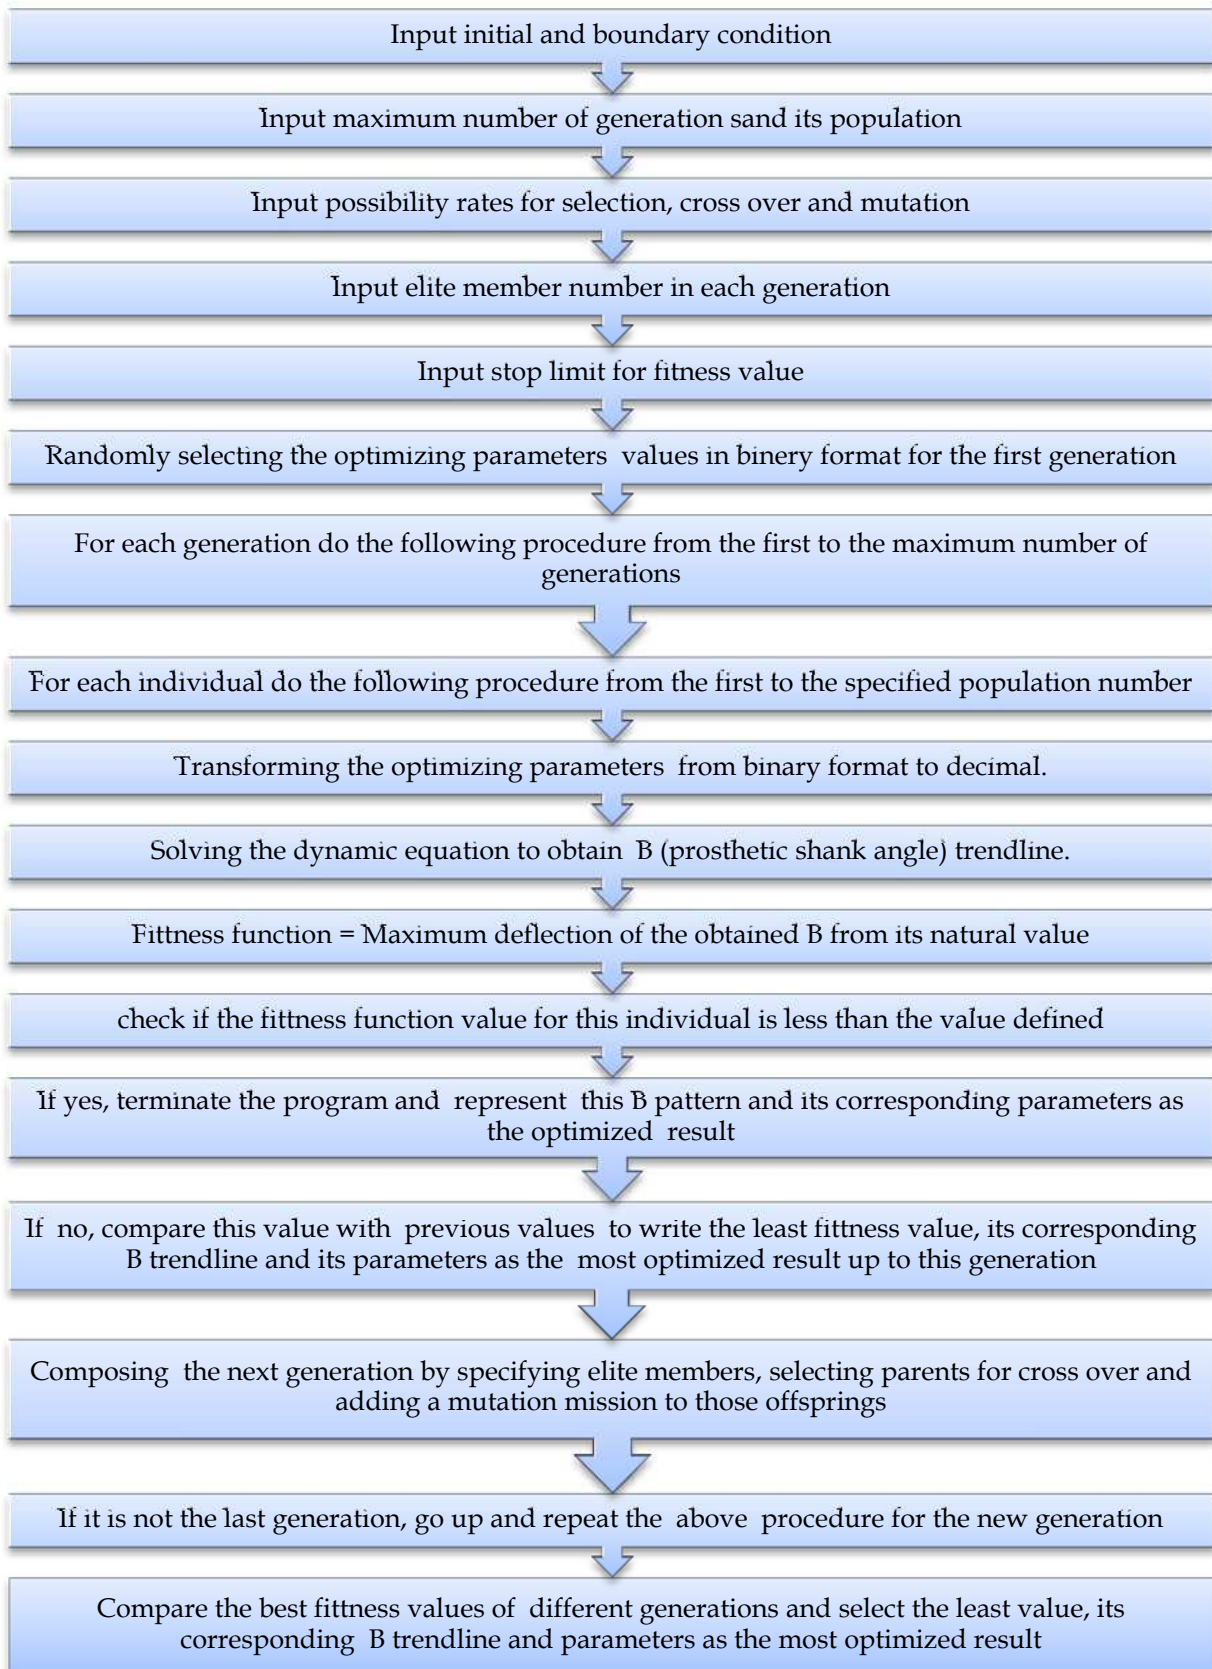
Input initial and boundary condition

Input maximum number of generation sand its population

Input possibility rates for selection, cross over and mutation

Input elite member number in each generation

Input stop limit for fitness value

Randomly selecting the optimizing parameters values in binery format for the first generation

For each generation do the following procedure from the first to the maximum number of generations

For each individual do the following procedure from the first to the specified population number

Transforming the optimizing parameters from binary format to decimal.

Solving the dynamic equation to obtain B (prosthetic shank angle) trendline.

Fittness function = Maximum deflection of the obtained B from its natural value

check if the fittness function value for this individual is less than the value defined

If yes, terminate the program and represent this B pattern and its corresponding parameters as the optimized result

If no, compare this value with previous values to write the least fittness value, its corresponding B trendline and its parameters as the most optimized result up to this generation

Composing the next generation by specifying elite members, selecting parents for cross over and adding a mutation mission to those offsprings

If it is not the last generation, go up and repeat the above procedure for the new generation

Compare the best fittness values of different generations and select the least value, its corresponding B trendline and parameters as the most optimized result